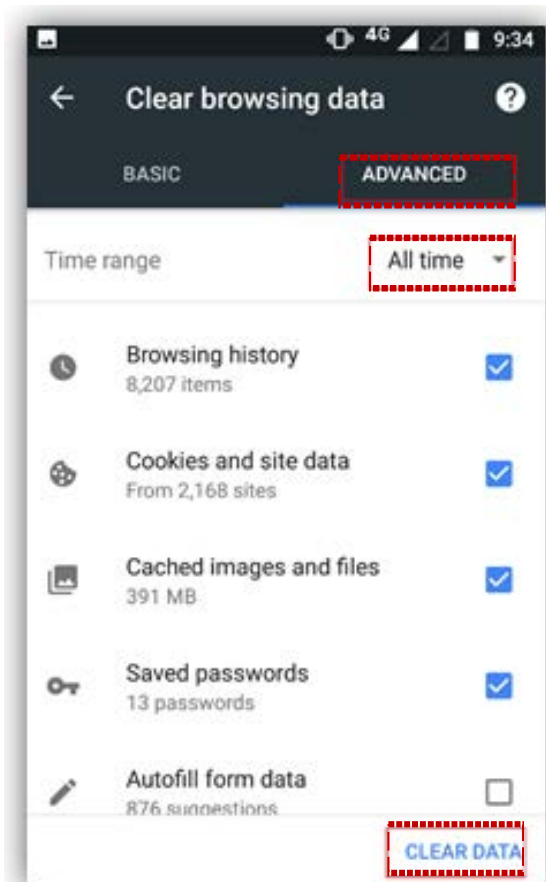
4G 9:34

Clear browsing data

BASIC

ADVANCED

Time range

All time

Browsing history
8,207 items

Cookies and site data
From 2,168 sites

Cached images and files
391 MB

Saved passwords
13 passwords

Autofill form data
876 suggestions

CLEAR DATA